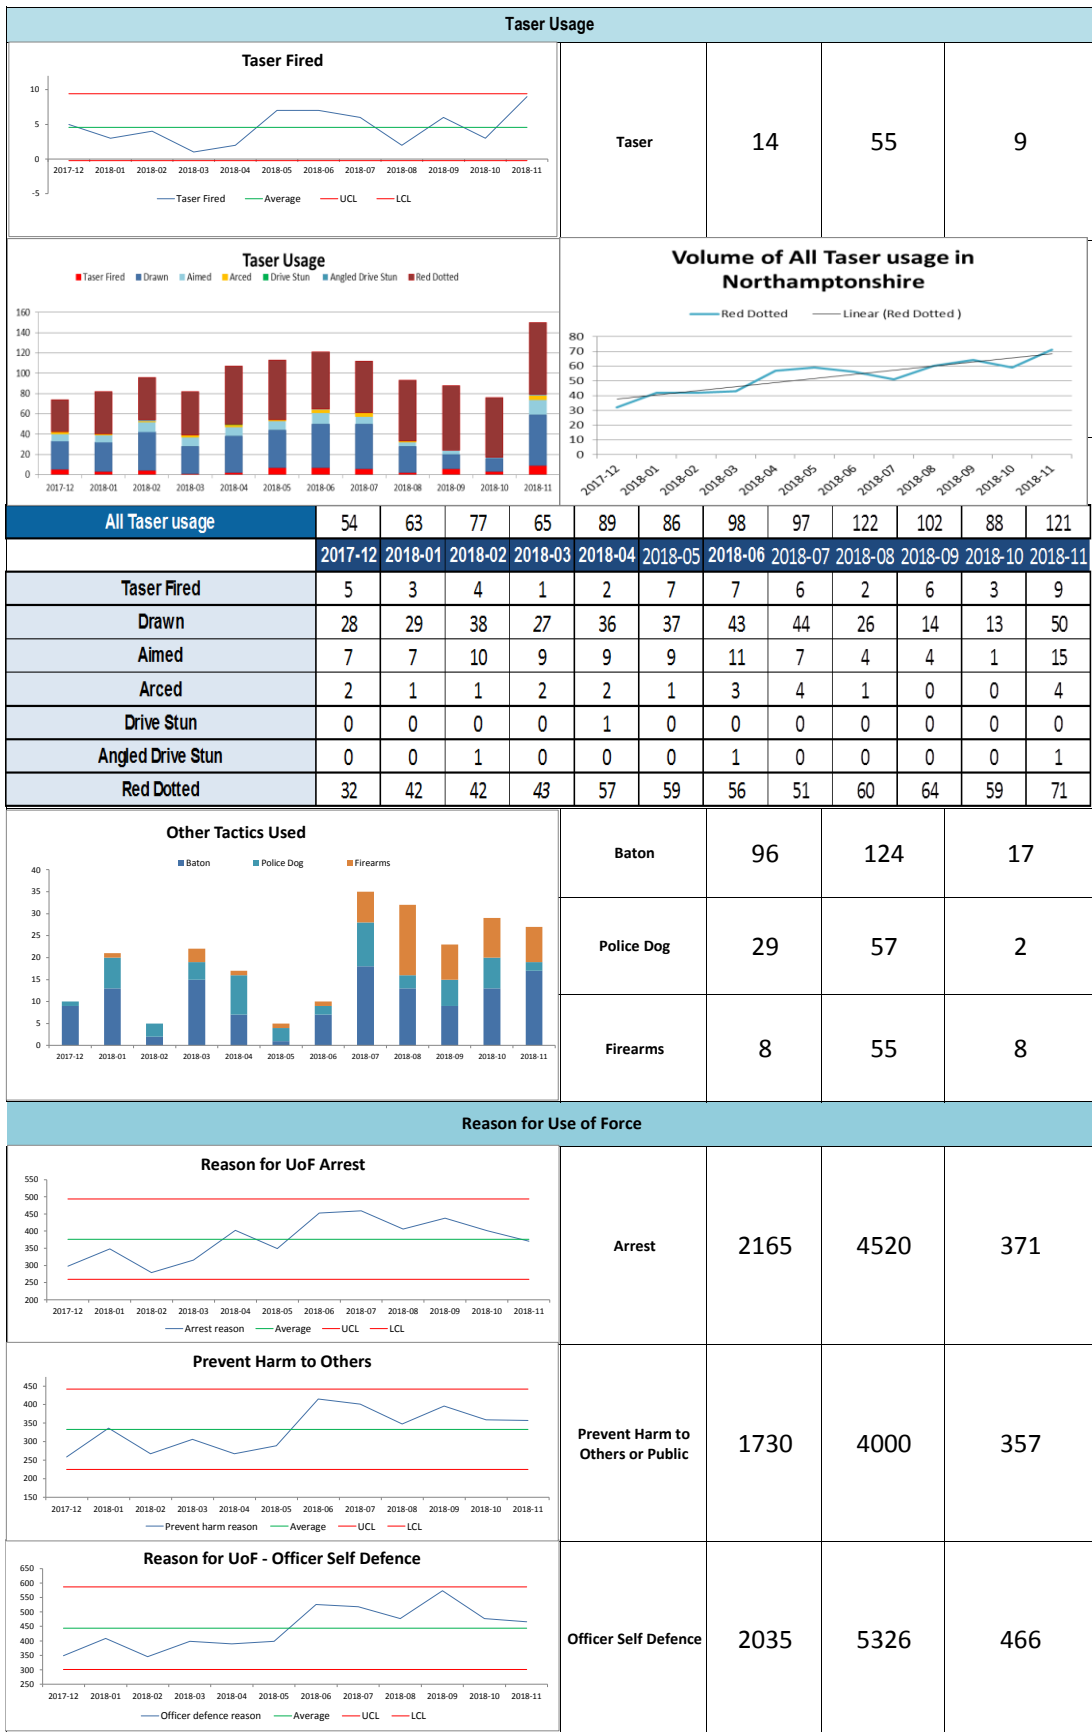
Taser Usage

Taser Fired

10
5
0
-5
2017-12 2018-01 2018-02 2018-03 2018-04 2018-05 2018-06 2018-07 2018-08 2018-09 2018-10 2018-11

Taser Fired Average UCL LCL

| Taser | 14 | 55 | 9 |
|---|---|---|---|

Taser Usage

Taser Fired Drawn Aimed Arced Drive Stun Angled Drive Stun Red Dotted

160
140
120
100
80
60
40
20
0
2017-12 2018-01 2018-02 2018-03 2018-04 2018-05 2018-06 2018-07 2018-08 2018-09 2018-10 2018-11

Volume of All Taser usage in Northamptonshire

Red Dotted Linear (Red Dotted)

80
70
60
50
40
30
20
10
0
2017-12 2018-01 2018-02 2018-03 2018-04 2018-05 2018-06 2018-07 2018-08 2018-09 2018-10 2018-11

| All Taser usage | 54 | 63 | 77 | 65 | 89 | 86 | 98 | 97 | 122 | 102 | 88 | 121 |
|---|---|---|---|---|---|---|---|---|---|---|---|---|
| | 2017-12 | 2018-01 | 2018-02 | 2018-03 | 2018-04 | 2018-05 | 2018-06 | 2018-07 | 2018-08 | 2018-09 | 2018-10 | 2018-11 |
| Taser Fired | 5 | 3 | 4 | 1 | 2 | 7 | 7 | 6 | 2 | 6 | 3 | 9 |
| Drawn | 28 | 29 | 38 | 27 | 36 | 37 | 43 | 44 | 26 | 14 | 13 | 50 |
| Aimed | 7 | 7 | 10 | 9 | 9 | 9 | 11 | 7 | 4 | 4 | 1 | 15 |
| Arced | 2 | 1 | 1 | 2 | 2 | 1 | 3 | 4 | 1 | 0 | 0 | 4 |
| Drive Stun | 0 | 0 | 0 | 0 | 1 | 0 | 0 | 0 | 0 | 0 | 0 | 0 |
| Angled Drive Stun | 0 | 0 | 1 | 0 | 0 | 0 | 1 | 0 | 0 | 0 | 0 | 1 |
| Red Dotted | 32 | 42 | 42 | 43 | 57 | 59 | 56 | 51 | 60 | 64 | 59 | 71 |

Other Tactics Used

Baton Police Dog Firearms

40
35
30
25
20
15
10
5
0
2017-12 2018-01 2018-02 2018-03 2018-04 2018-05 2018-06 2018-07 2018-08 2018-09 2018-10 2018-11

| Baton | 96 | 124 | 17 |
|---|---|---|---|
| Police Dog | 29 | 57 | 2 |
| Firearms | 8 | 55 | 8 |

Reason for Use of Force

Reason for UoF Arrest

550
500
450
400
350
300
250
200
2017-12 2018-01 2018-02 2018-03 2018-04 2018-05 2018-06 2018-07 2018-08 2018-09 2018-10 2018-11

Arrest reason Average UCL LCL

Prevent Harm to Others

450
400
350
300
250
200
150
2017-12 2018-01 2018-02 2018-03 2018-04 2018-05 2018-06 2018-07 2018-08 2018-09 2018-10 2018-11

Prevent harm reason Average UCL LCL

Reason for UoF - Officer Self Defence

650
600
550
500
450
400
350
300
250
2017-12 2018-01 2018-02 2018-03 2018-04 2018-05 2018-06 2018-07 2018-08 2018-09 2018-10 2018-11

Officer defence reason Average UCL LCL

| Arrest | 2165 | 4520 | 371 |
|---|---|---|---|
| Prevent Harm to Others or Public | 1730 | 4000 | 357 |
| Officer Self Defence | 2035 | 5326 | 466 |